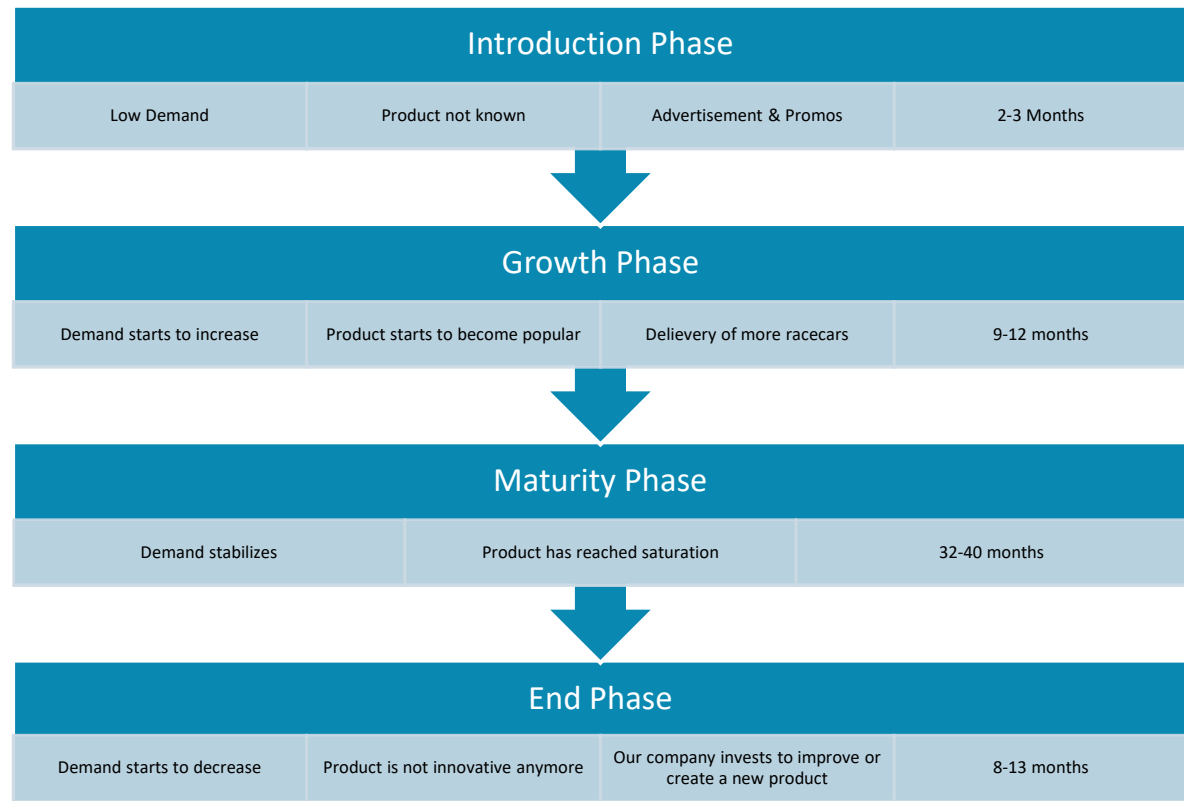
Introduction Phase

Low Demand

Product not known

Advertisement & Promos

2-3 Months

Growth Phase

Demand starts to increase

Product starts to become popular

Delievery of more racecars

9-12 months

Maturity Phase

Demand stabilizes

Product has reached saturation

32-40 months

End Phase

Demand starts to decrease

Product is not innovative anymore

Our company invests to improve or create a new product

8-13 months